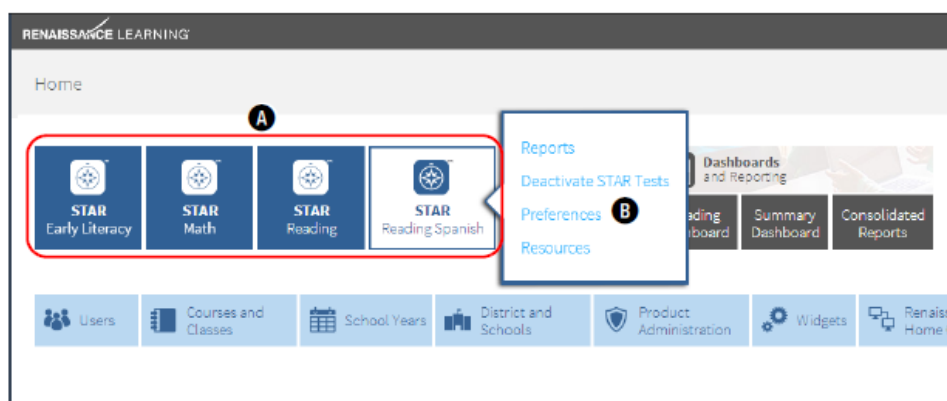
RENAISSANCE LEARNING

Home

A

STAR
Early Literacy

STAR
Math

STAR
Reading

STAR
Reading Spanish

Reports

Deactivate STAR Tests

Preferences

B

Resources

Dashboards
and Reporting

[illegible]ading
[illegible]board

Summary
Dashboard

Consolidated
Reports

Users

Courses and
Classes

School Years

District and
Schools

Product
Administration

Widgets

Renais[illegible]
Home